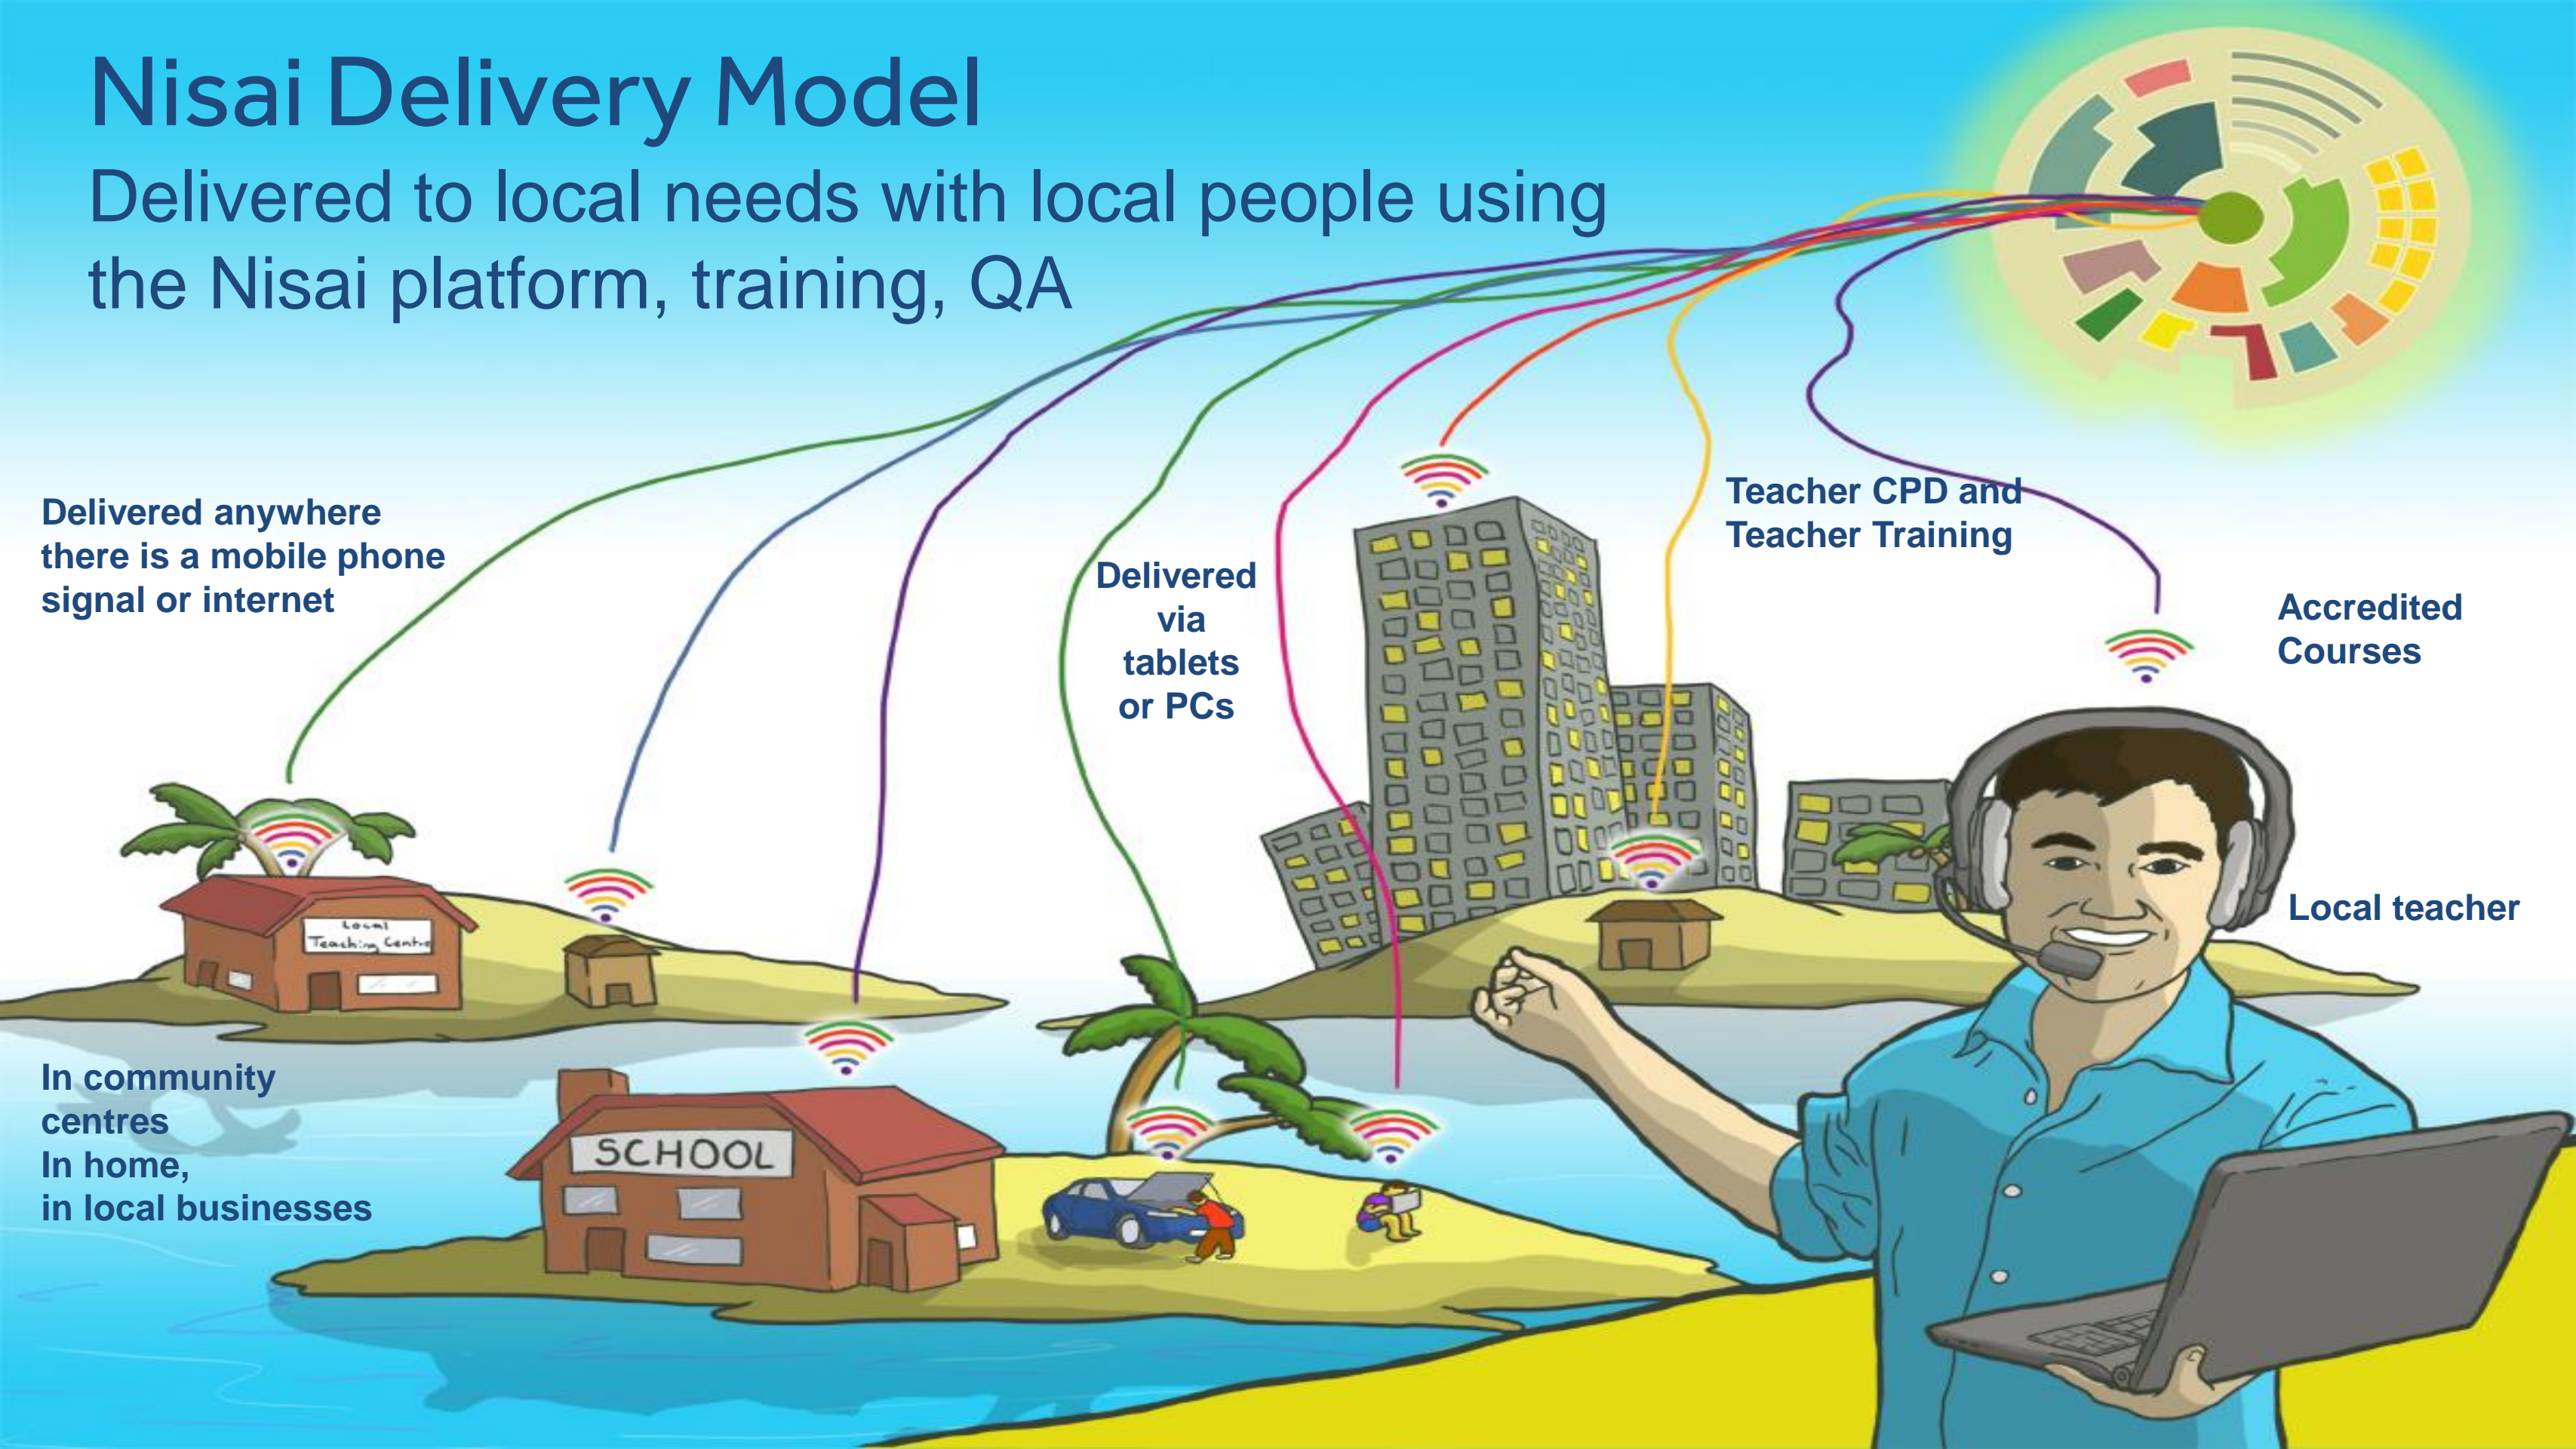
Nisai Delivery Model

Delivered to local needs with local people using the Nisai platform, training, QA

Delivered anywhere there is a mobile phone signal or internet

Delivered via tablets or PCs

Teacher CPD and Teacher Training

Accredited Courses

Local Teaching Centre

Local teacher

SCHOOL

In community centres
In home,
in local businesses